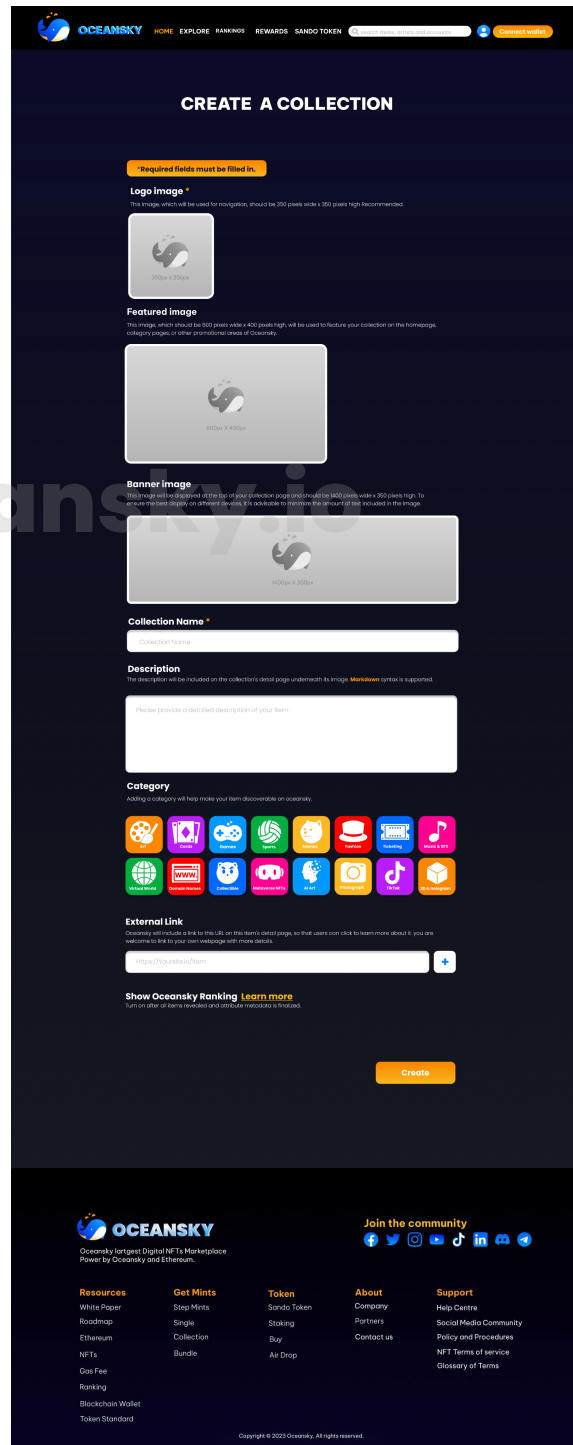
OCEANSKY HOME EXPLORE RANKINGS REWARDS SANDO TOKEN Search items, artists and accounts Connect wallet

CREATE A COLLECTION

*Required fields must be filled in.

Logo image *
This image, which will be used for navigation, should be 350 pixels wide x 350 pixels high Recommended.

350px X 350px

Featured image
This image, which should be 600 pixels wide x 400 pixels high, will be used to feature your collection on the homepage, category pages, or other promotional areas of Oceansky.

600px X 400px

Banner image
This image will be displayed at the top of your collection page and should be 1400 pixels wide x 350 pixels high. To ensure the best display on different devices, it is advisable to minimize the amount of text included in the image.

1400px X 350px

ansky.io

Collection Name *
Collection Name

Description
The description will be included on the collection's detail page underneath its image. Markdown syntax is supported.
Please provide a detailed description of your item.

Category
Adding a category will help make your item discoverable on oceansky.

Art Cards Games Sports Memes Fashion Ticketing Music & DJ'S
Virtual World Domain Names Collectible Metaverse NFTs AI Art Photograph TikTok 3D & Instagram

External Link
Oceansky will include a link to this URL on this item's detail page, so that users can click to learn more about it. you are welcome to link to your own webpage with more details.
https://yoursite.io/item
+

Show Oceansky Ranking Learn more
Turn on after all items revealed and attribute metadata is finalized.

Create

OCEANSKY
Oceansky lartgest Digital NFTs Marketplace Power by Oceansky and Ethereum.

Join the community

Resources
White Paper
Roadmap
Ethereum
NFTs
Gas Fee
Ranking
Blockchain Wallet
Token Standard

Get Mints
Step Mints
Single
Collection
Bundle

Token
Sando Token
Staking
Buy
Air Drop

About
Company
Partners
Contact us

Support
Help Centre
Social Media Community
Policy and Procedures
NFT Terms of service
Glossary of Terms

Copyright © 2023 Oceansky. All rights reserved.